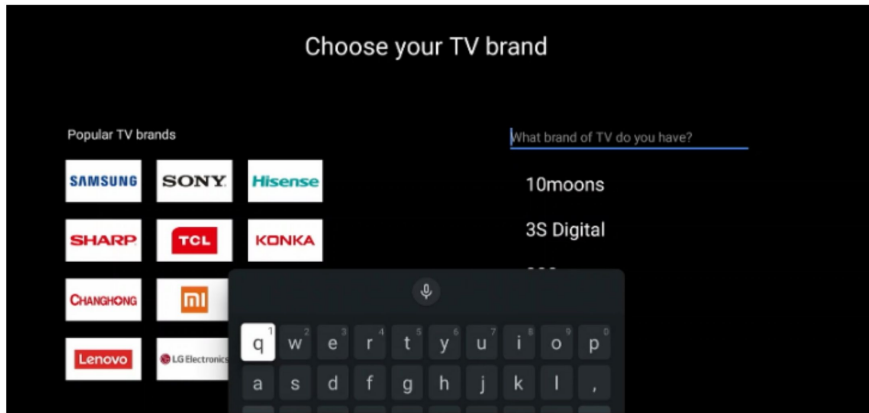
Choose your TV brand

Popular TV brands

SAMSUNG SONY Hisense

SHARP TCL KONKA

CHANGHONG mi

Lenovo LG Electronics

What brand of TV do you have?

10moons

3S Digital

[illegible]

q 1 w 2 e 3 r 4 t 5 y 6 u 7 i 8 o 9 p 0

a s d f g h j k l ,